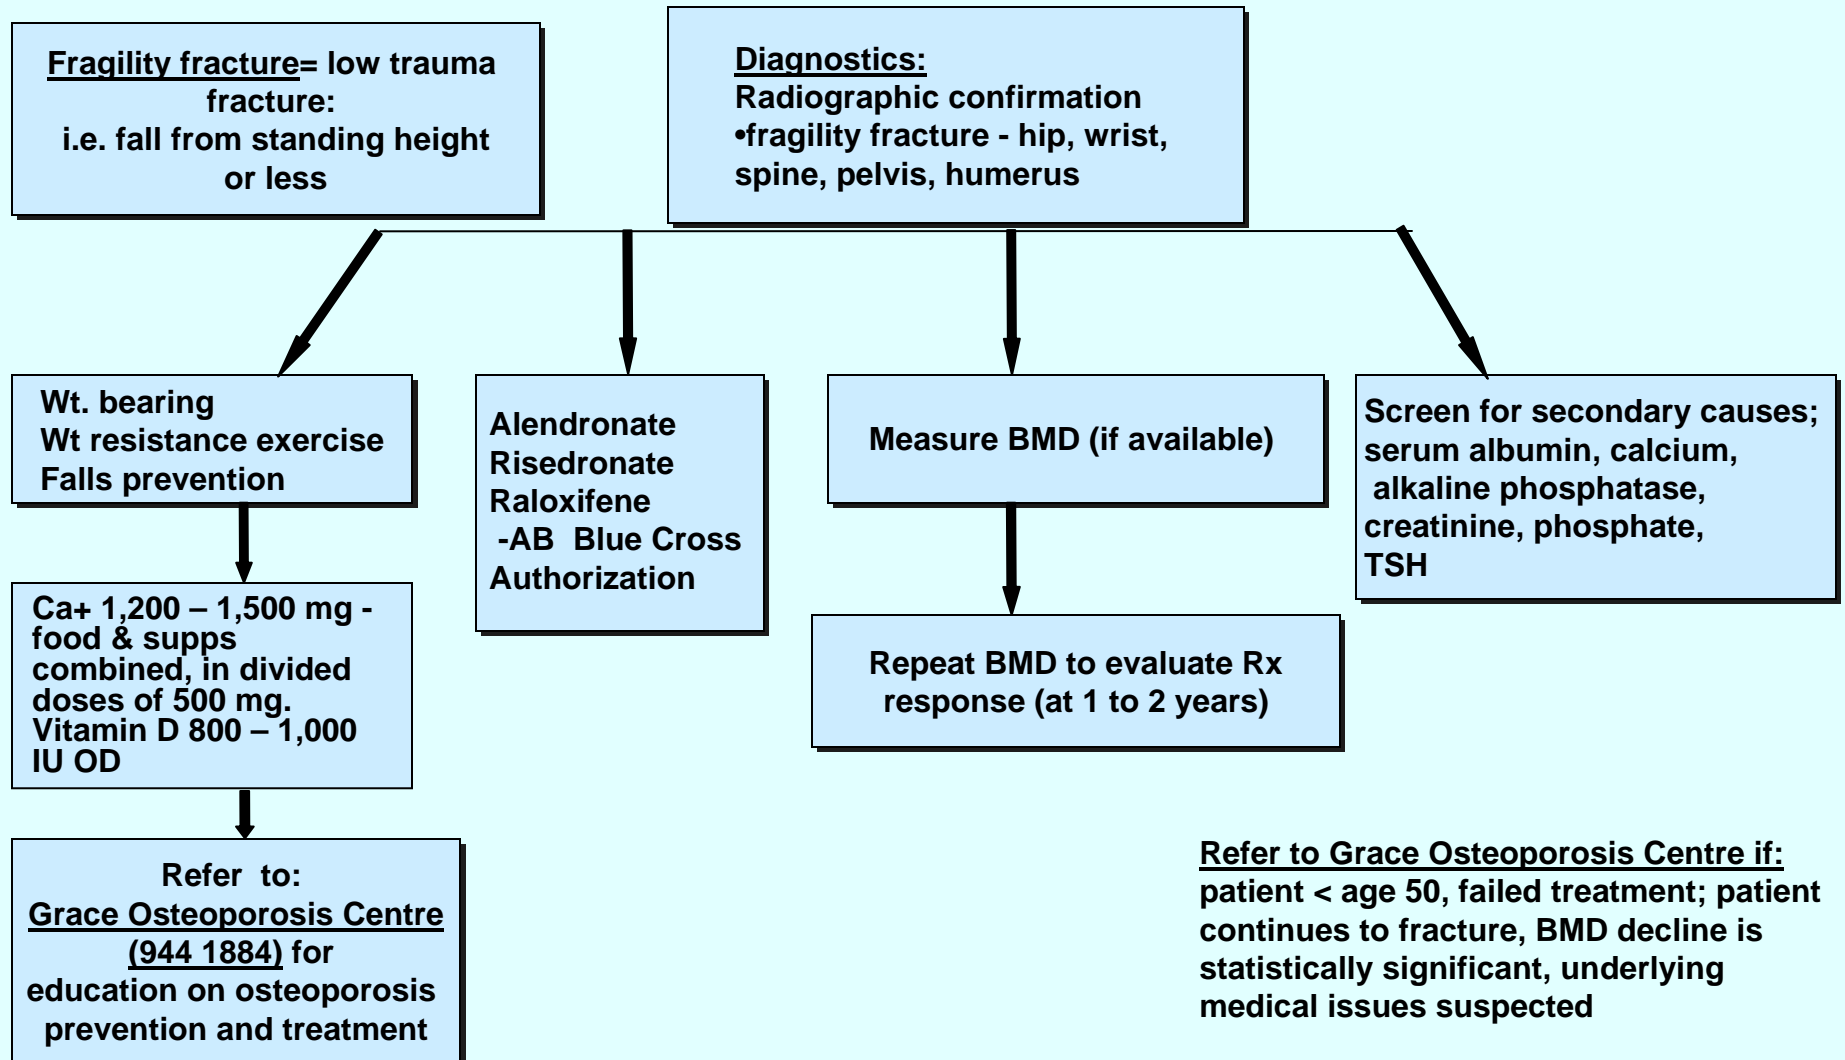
Fragility fracture= low trauma fracture:
i.e. fall from standing height or less

Diagnostics:
Radiographic confirmation
•fragility fracture - hip, wrist, spine, pelvis, humerus

Wt. bearing
Wt resistance exercise
Falls prevention

Ca+ 1,200 – 1,500 mg - food & supps combined, in divided doses of 500 mg.
Vitamin D 800 – 1,000 IU OD

Refer to:
Grace Osteoporosis Centre (944 1884) for education on osteoporosis prevention and treatment

Alendronate
Risedronate
Raloxifene
-AB Blue Cross Authorization

Measure BMD (if available)

Repeat BMD to evaluate Rx response (at 1 to 2 years)

Screen for secondary causes; serum albumin, calcium, alkaline phosphatase, creatinine, phosphate, TSH

Refer to Grace Osteoporosis Centre if:
patient < age 50, failed treatment; patient continues to fracture, BMD decline is statistically significant, underlying medical issues suspected